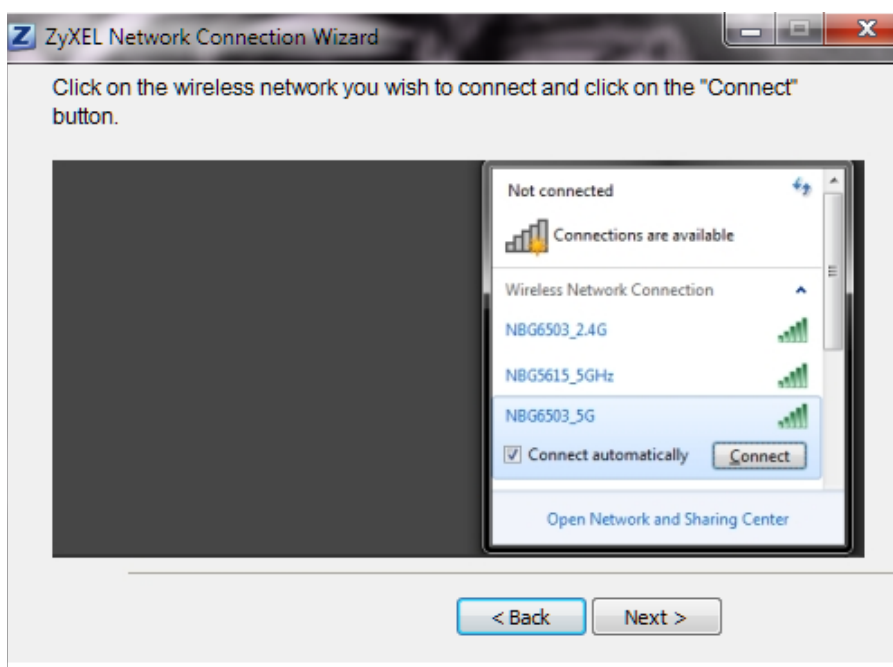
ZyXEL Network Connection Wizard

Click on the wireless network you wish to connect and click on the "Connect" button.

Not connected

Connections are available

Wireless Network Connection

NBG6503_2.4G

NBG5615_5GHz

NBG6503_5G

Connect automatically

Connect

Open Network and Sharing Center

< Back

Next >